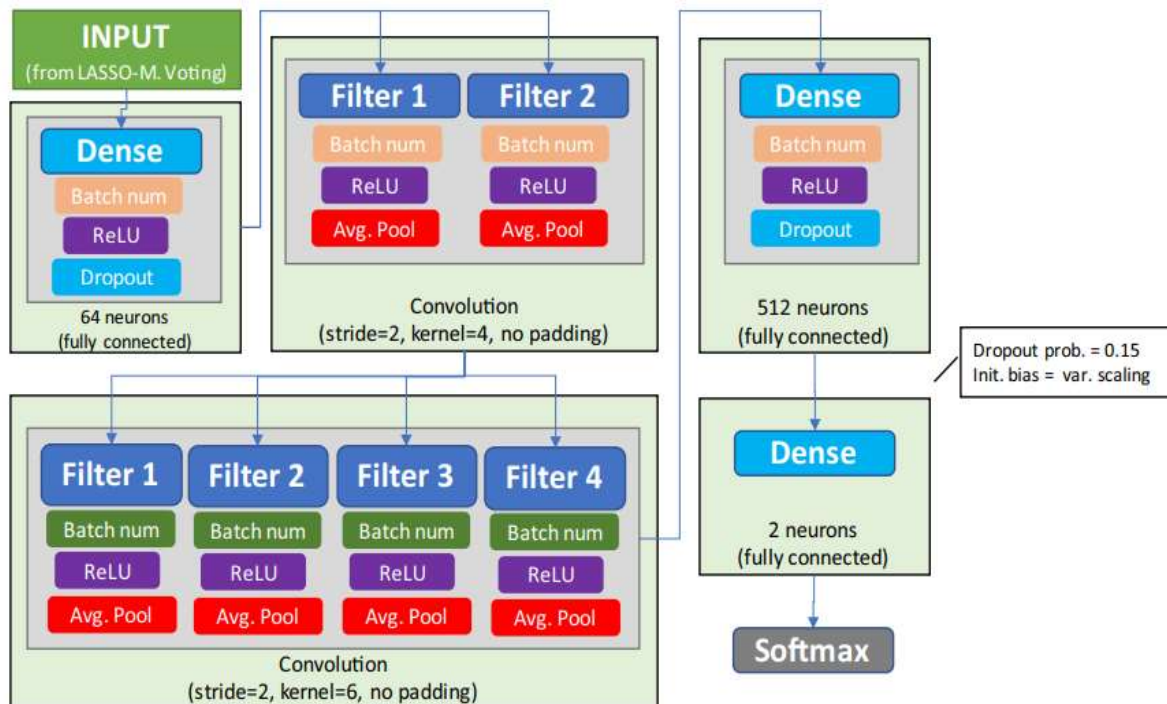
INPUT
(from LASSO-M. Voting)

Dense
Batch num
ReLU
Dropout
64 neurons
(fully connected)

Filter 1
Batch num
ReLU
Avg. Pool

Filter 2
Batch num
ReLU
Avg. Pool

Convolution
(stride=2, kernel=4, no padding)

Dense
Batch num
ReLU
Dropout
512 neurons
(fully connected)

Dropout prob. = 0.15
Init. bias = var. scaling

Filter 1
Batch num
ReLU
Avg. Pool

Filter 2
Batch num
ReLU
Avg. Pool

Filter 3
Batch num
ReLU
Avg. Pool

Filter 4
Batch num
ReLU
Avg. Pool

Convolution
(stride=2, kernel=6, no padding)

Dense
2 neurons
(fully connected)

Softmax